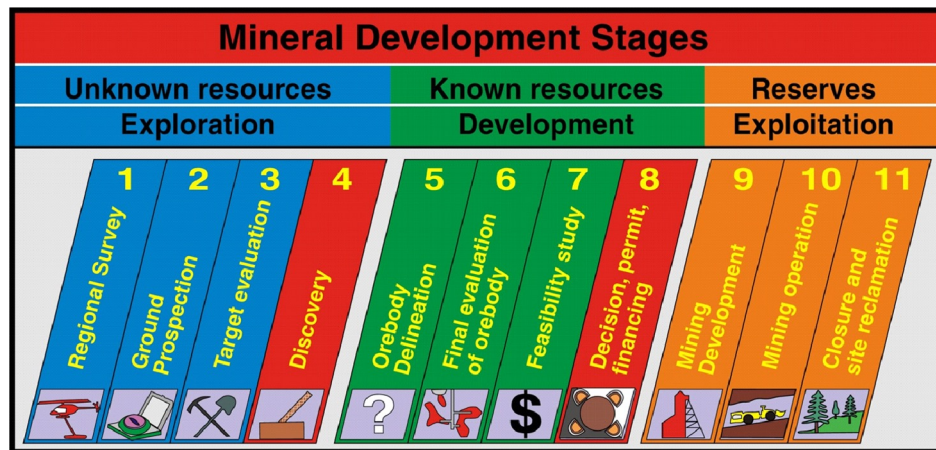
Mineral Development Stages

Unknown resources
Exploration

Known resources
Development

Reserves
Exploitation

1
Regional Survey

2
Ground Prospection

3
Target evaluation

4
Discovery

5
Orebody Delineation

6
Final evaluation of orebody

7
Feasibility study

8
Decision, permit, financing

9
Mining Development

10
Mining operation

11
Closure and site reclamation

?

$